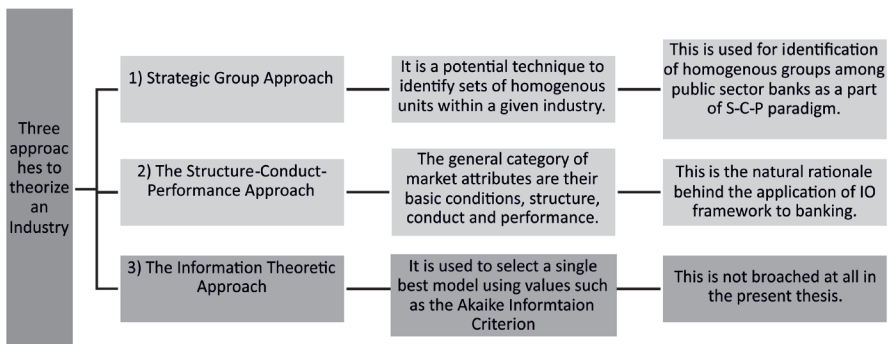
Three approaches to theorize an Industry

1) Strategic Group Approach

It is a potential technique to identify sets of homogenous units within a given industry.

This is used for identification of homogenous groups among public sector banks as a part of S-C-P paradigm.

2) The Structure-Conduct-Performance Approach

The general category of market attributes are their basic conditions, structure, conduct and performance.

This is the natural rationale behind the application of IO framework to banking.

3) The Information Theoretic Approach

It is used to select a single best model using values such as the Akaike Informtaion Criterion

This is not broached at all in the present thesis.